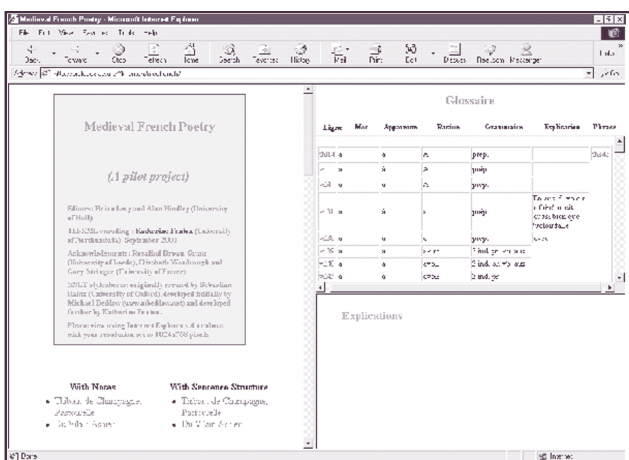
Medieval French Poetry - Microsoft Internet Explorer

File Edit View Favorites Tools Help

Back Forward Stop Refresh Home Search Favorites History Mail Print Edit Discuss RealJukebox Messenger Links

Address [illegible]

Go

Medieval French Poetry

(A pilot project)

Editors: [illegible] and Alan Hindley (University of Hull)

TEI-XML encoding : Katharine Fraser (University of Northumbria) September 2000

Acknowledgements : Rosalind Brown-Grant (University of Leeds), Elizabeth Woodrough and Gary Stringer (University of Exeter)

XSLT stylesheets originally created by Sebastian Rahtz (University of Oxford), developed initially by Michael Beddow ([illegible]) and developed further by Katharine Fraser.

Please view using Internet Explorer 5.0 or above with your resolution set to 1024x768 pixels.

With Notes
- Thibaut de Champagne, Pastourelle
- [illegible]

With Sentence Structure
- Thibaut de Champagne, Pastourelle
- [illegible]

Glossaire

| Ligne | Mot | Apparaum | Racine | Grammaire | Explication | Phrase |
|---|---|---|---|---|---|---|
| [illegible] | a | a | a | prep. | | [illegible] |
| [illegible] | a | a | a | prep. | | |
| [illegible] | a | a | a | prep. | | |
| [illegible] | a | a | a | prep. | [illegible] | |
| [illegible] | a | a | a | prep. | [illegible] | |
| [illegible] | a | a | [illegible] | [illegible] | | |
| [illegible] | a | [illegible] | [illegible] | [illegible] | | |
| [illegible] | a | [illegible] | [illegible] | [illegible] | | |

Explications

Done

Internet